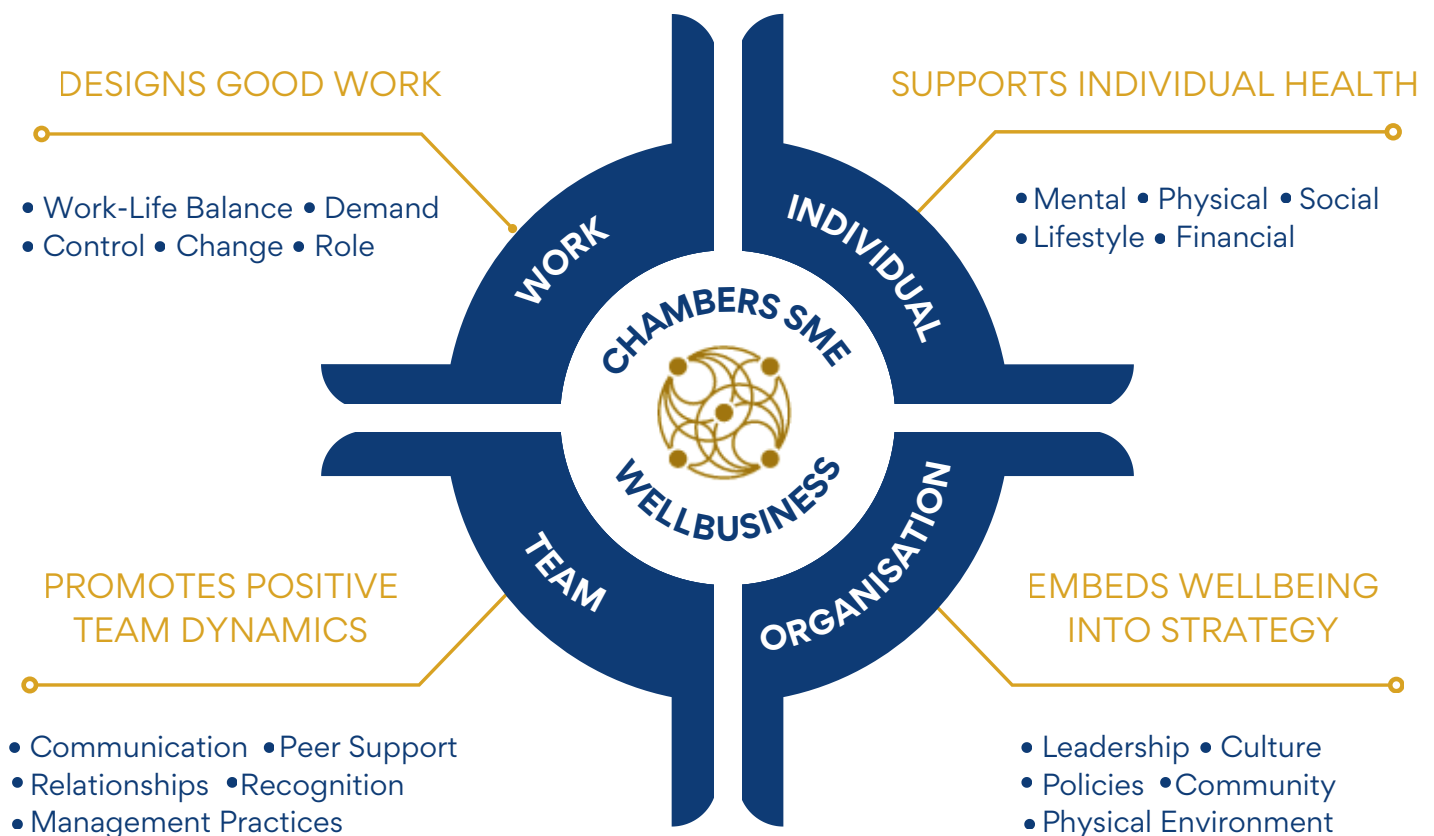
DESIGNS GOOD WORK

• Work-Life Balance • Demand
• Control • Change • Role

SUPPORTS INDIVIDUAL HEALTH

• Mental • Physical • Social
• Lifestyle • Financial

WORK

INDIVIDUAL

CHAMBERS SME

WELLBUSINESS

TEAM

ORGANISATION

PROMOTES POSITIVE TEAM DYNAMICS

• Communication • Peer Support
• Relationships • Recognition
• Management Practices

EMBEDS WELLBEING INTO STRATEGY

• Leadership • Culture
• Policies • Community
• Physical Environment